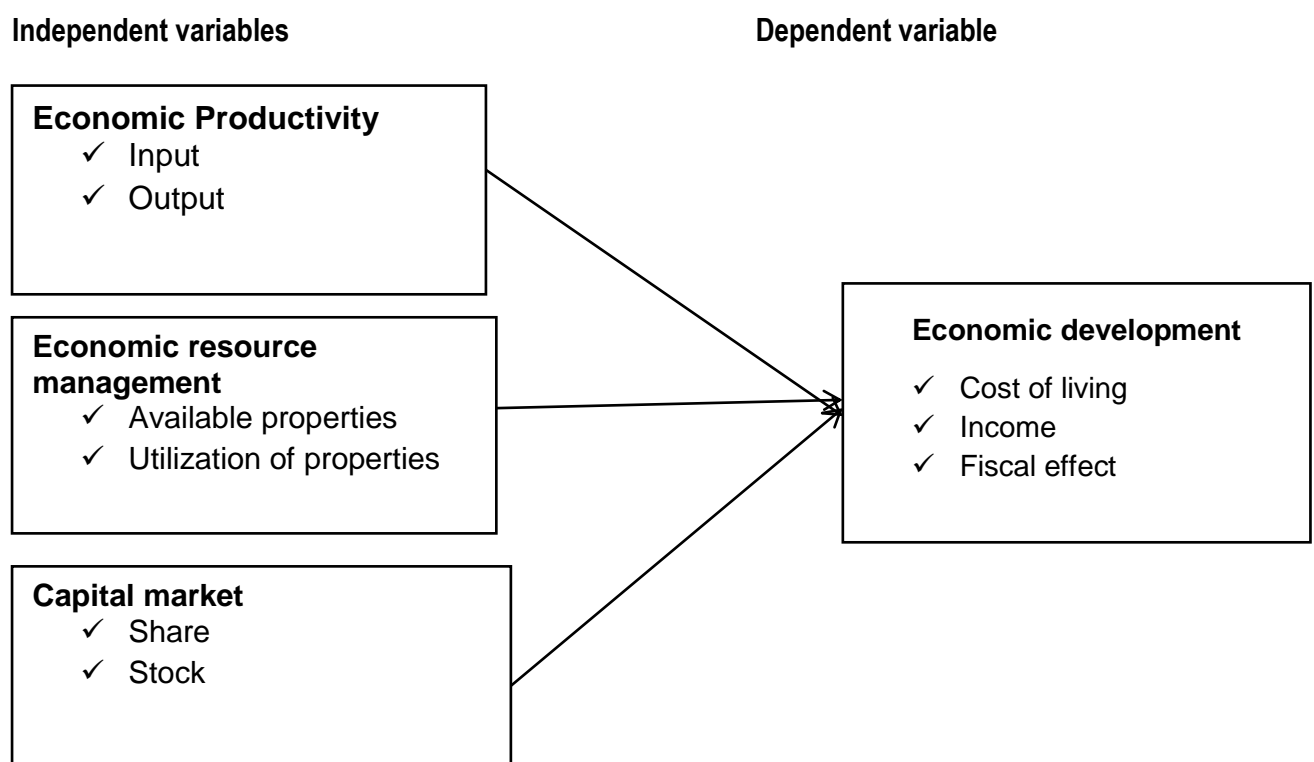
Independent variables

Dependent variable

Economic Productivity
✓ Input
✓ Output

Economic resource management
✓ Available properties
✓ Utilization of properties

Capital market
✓ Share
✓ Stock

Economic development
✓ Cost of living
✓ Income
✓ Fiscal effect